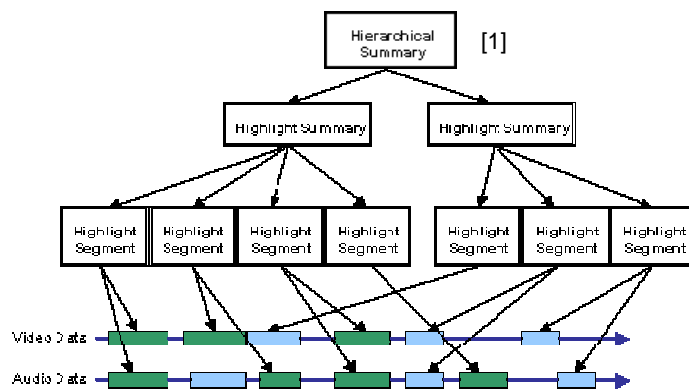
Hierarchical Summary

[1]

Highlight Summary

Highlight Summary

Highlight Segment

Highlight Segment

Highlight Segment

Highlight Segment

Highlight Segment

Highlight Segment

Highlight Segment

Video Data

Audio Data